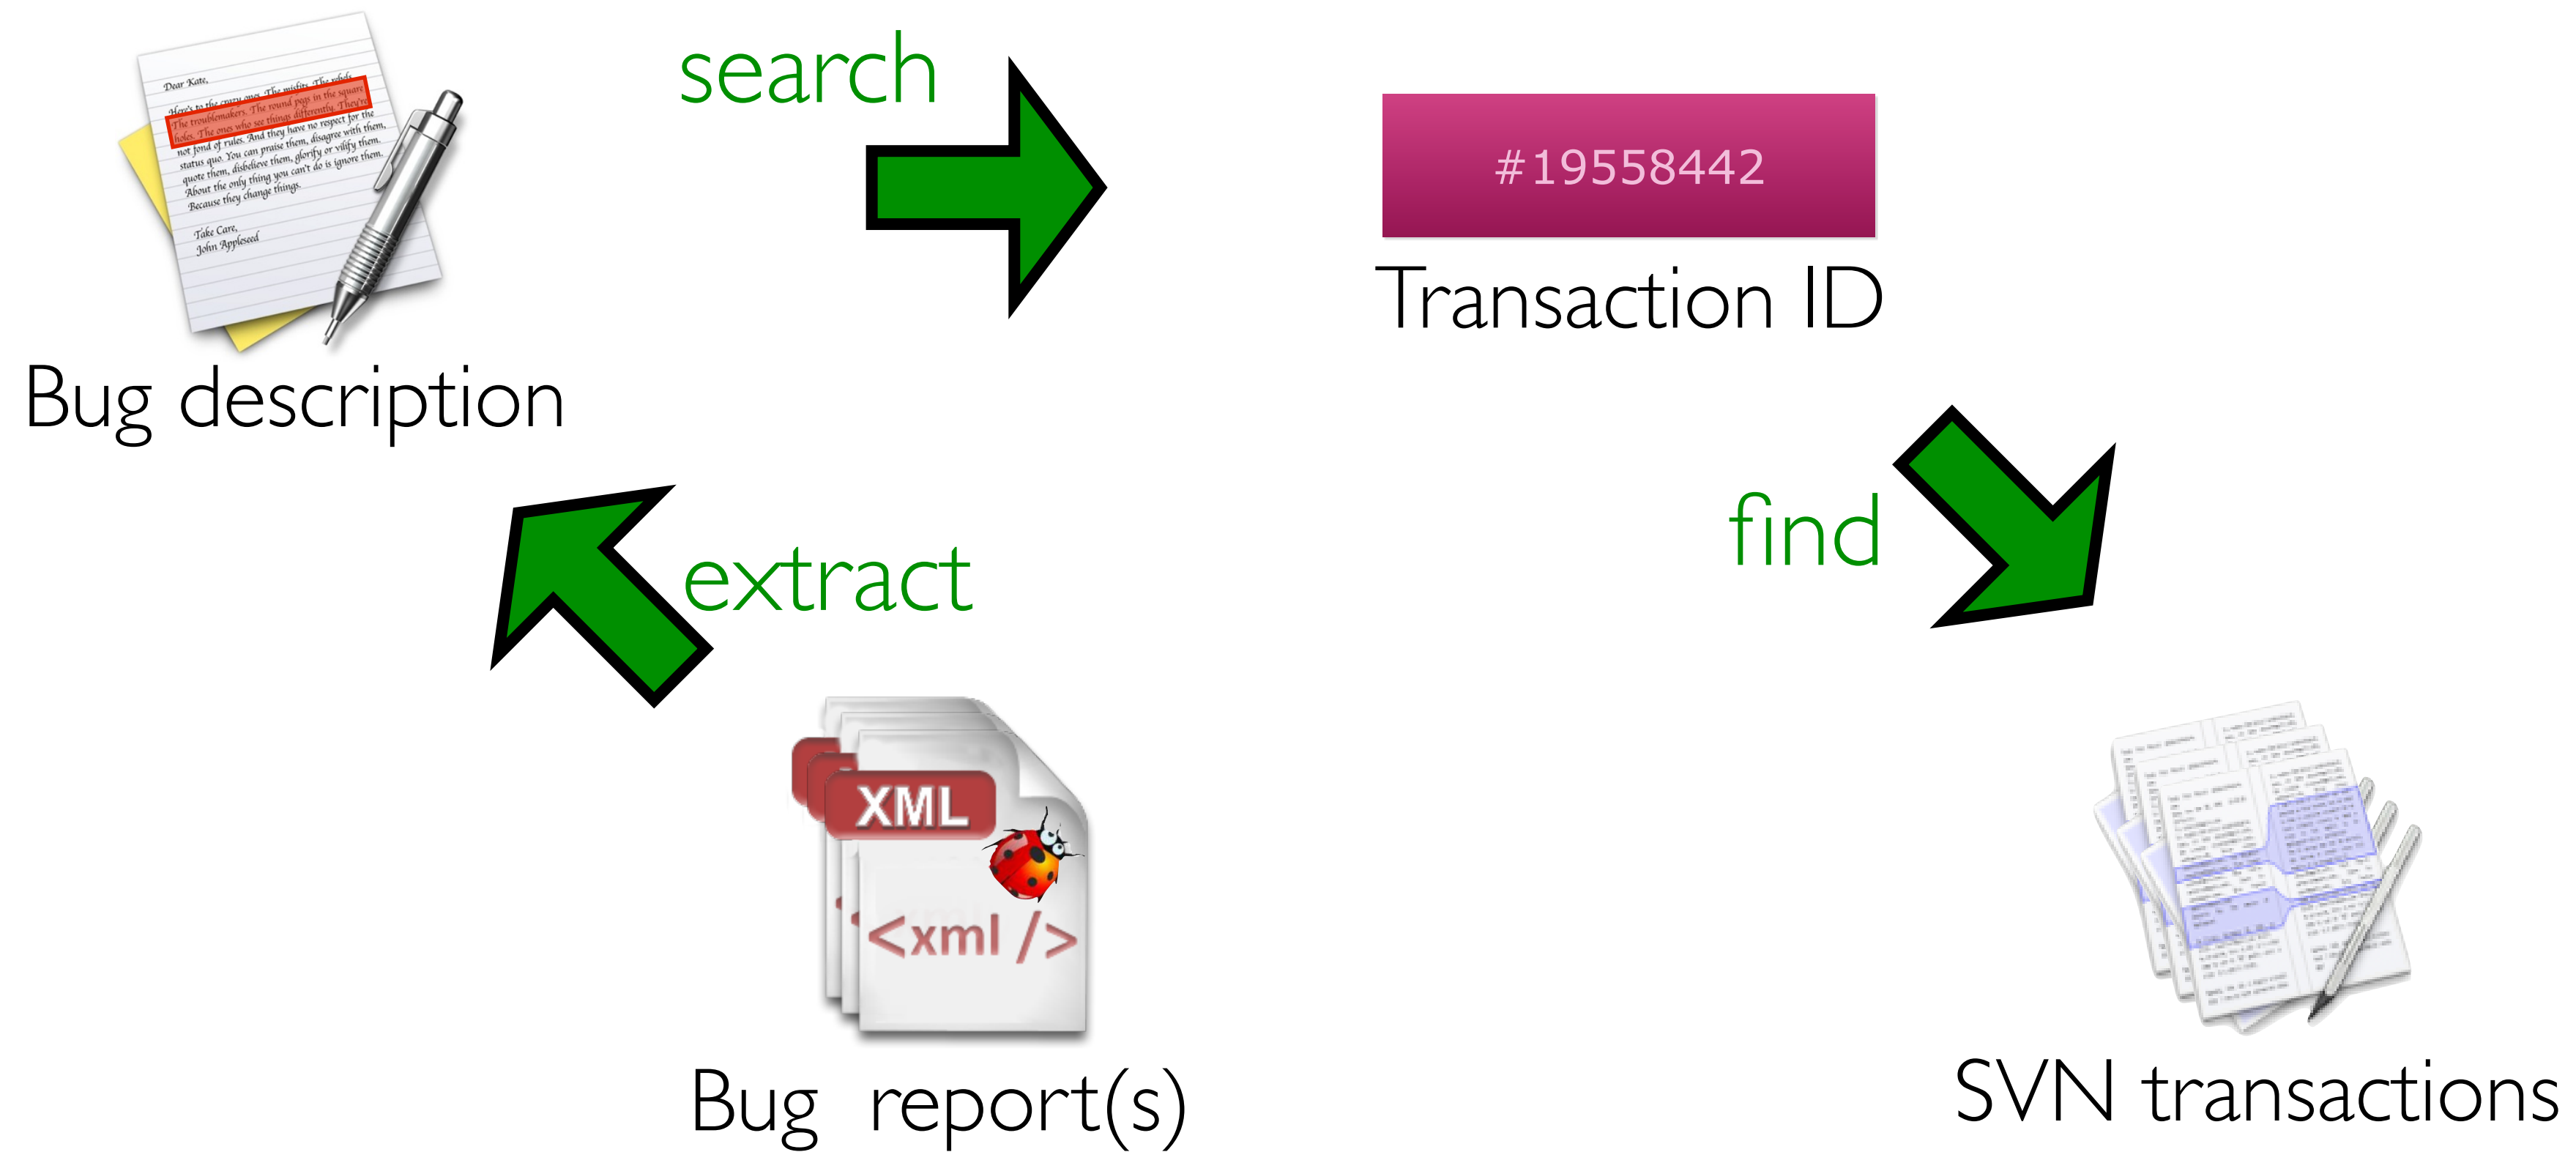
search

#19558442

Transaction ID

Dear Kate,

Here's to the crazy ones. The misfits. The rebels. The troublemakers. The round pegs in the square holes. The ones who see things differently. They're not fond of rules. And they have no respect for the status quo. You can praise them, disagree with them, quote them, disbelieve them, glorify or vilify them. About the only thing you can't do is ignore them. Because they change things.

Take Care,
John Appleseed

Bug description

find

extract

XML

<xml />

Bug report(s)

SVN transactions